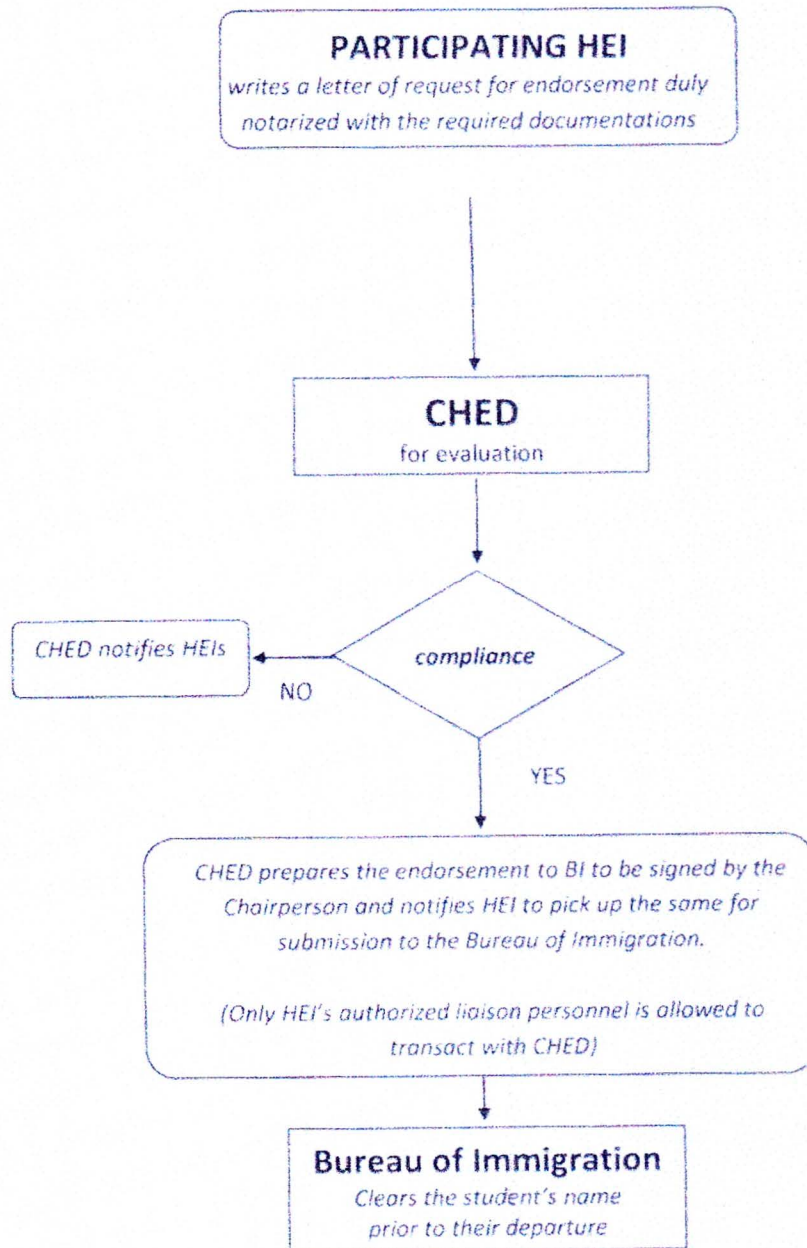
PARTICIPATING HEI
writes a letter of request for endorsement duly notarized with the required documentations

CHED
for evaluation

compliance

CHED notifies HEIs

NO

YES

CHED prepares the endorsement to BI to be signed by the Chairperson and notifies HEI to pick up the same for submission to the Bureau of Immigration.

(Only HEI's authorized liaison personnel is allowed to transact with CHED)

Bureau of Immigration
Clears the student's name prior to their departure